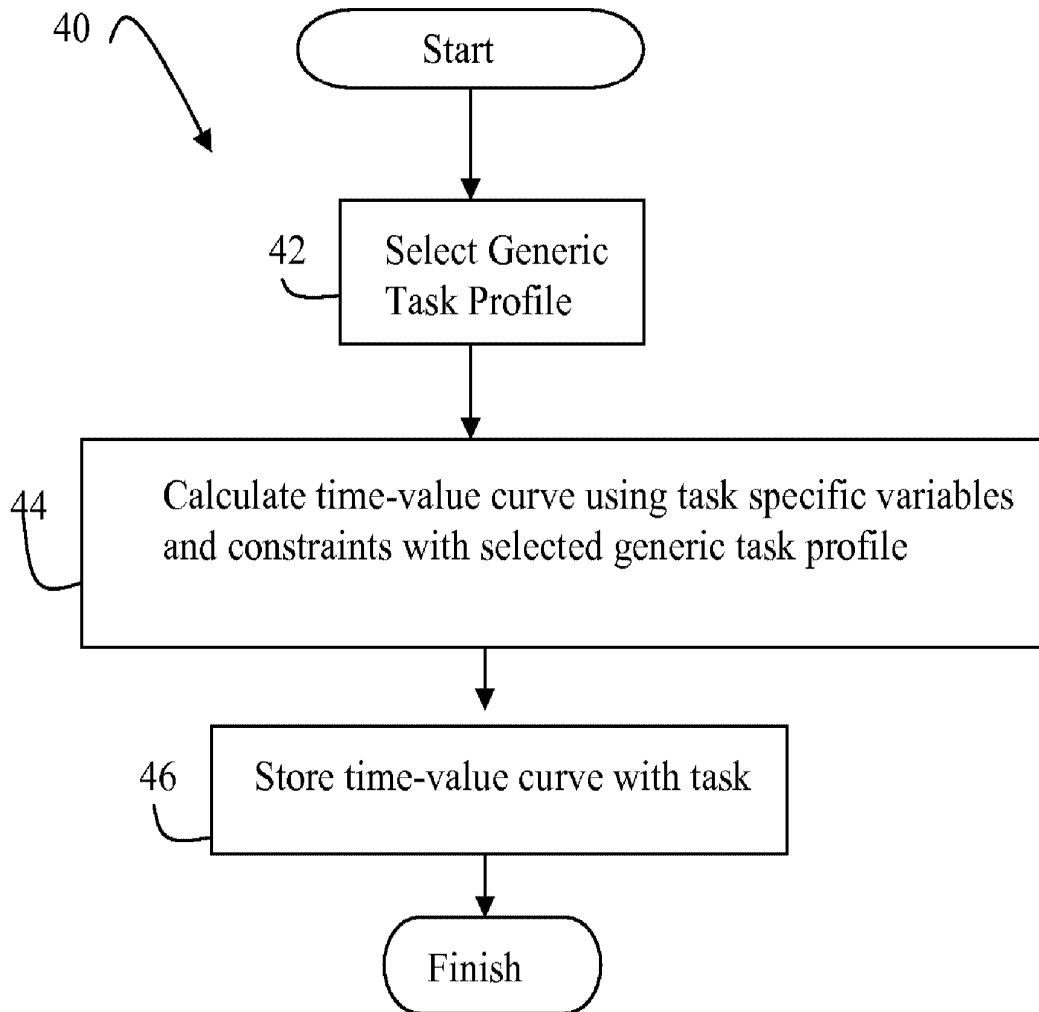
40

Start

42

Select Generic Task Profile

44

Calculate time-value curve using task specific variables and constraints with selected generic task profile

46

Store time-value curve with task

Finish